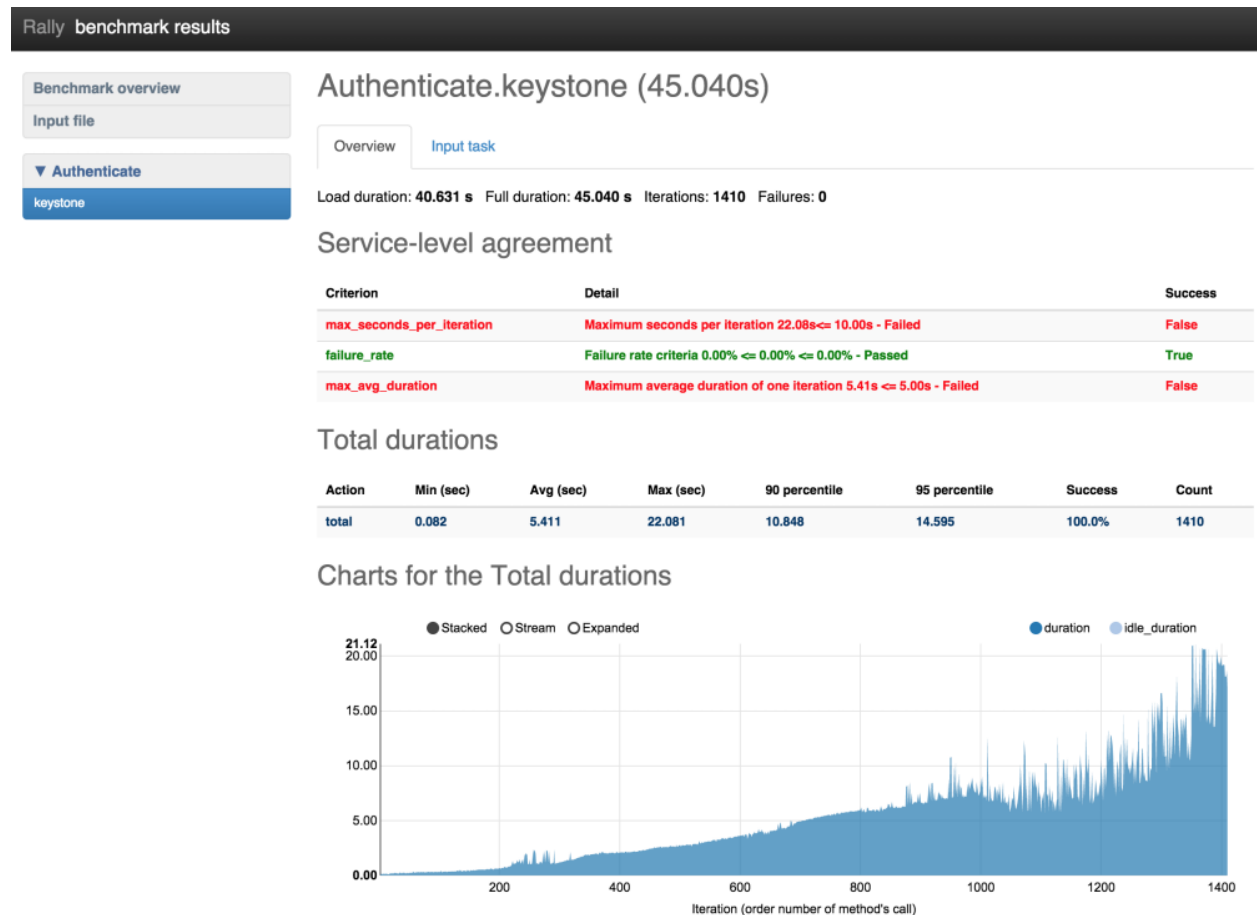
Rally benchmark results

Benchmark overview
Input file

▼ Authenticate
keystone

Authenticate.keystone (45.040s)

Overview Input task

Load duration: **40.631 s** Full duration: **45.040 s** Iterations: **1410** Failures: **0**

Service-level agreement

| Criterion | Detail | Success |
|---|---|---|
| max_seconds_per_iteration | Maximum seconds per iteration 22.08s<= 10.00s - Failed | False |
| failure_rate | Failure rate criteria 0.00% <= 0.00% <= 0.00% - Passed | True |
| max_avg_duration | Maximum average duration of one iteration 5.41s <= 5.00s - Failed | False |

Total durations

| Action | Min (sec) | Avg (sec) | Max (sec) | 90 percentile | 95 percentile | Success | Count |
|---|---|---|---|---|---|---|---|
| total | 0.082 | 5.411 | 22.081 | 10.848 | 14.595 | 100.0% | 1410 |

Charts for the Total durations

Stacked Stream Expanded
duration idle_duration

21.12
20.00
15.00
10.00
5.00
0.00

200 400 600 800 1000 1200 1400
Iteration (order number of method's call)